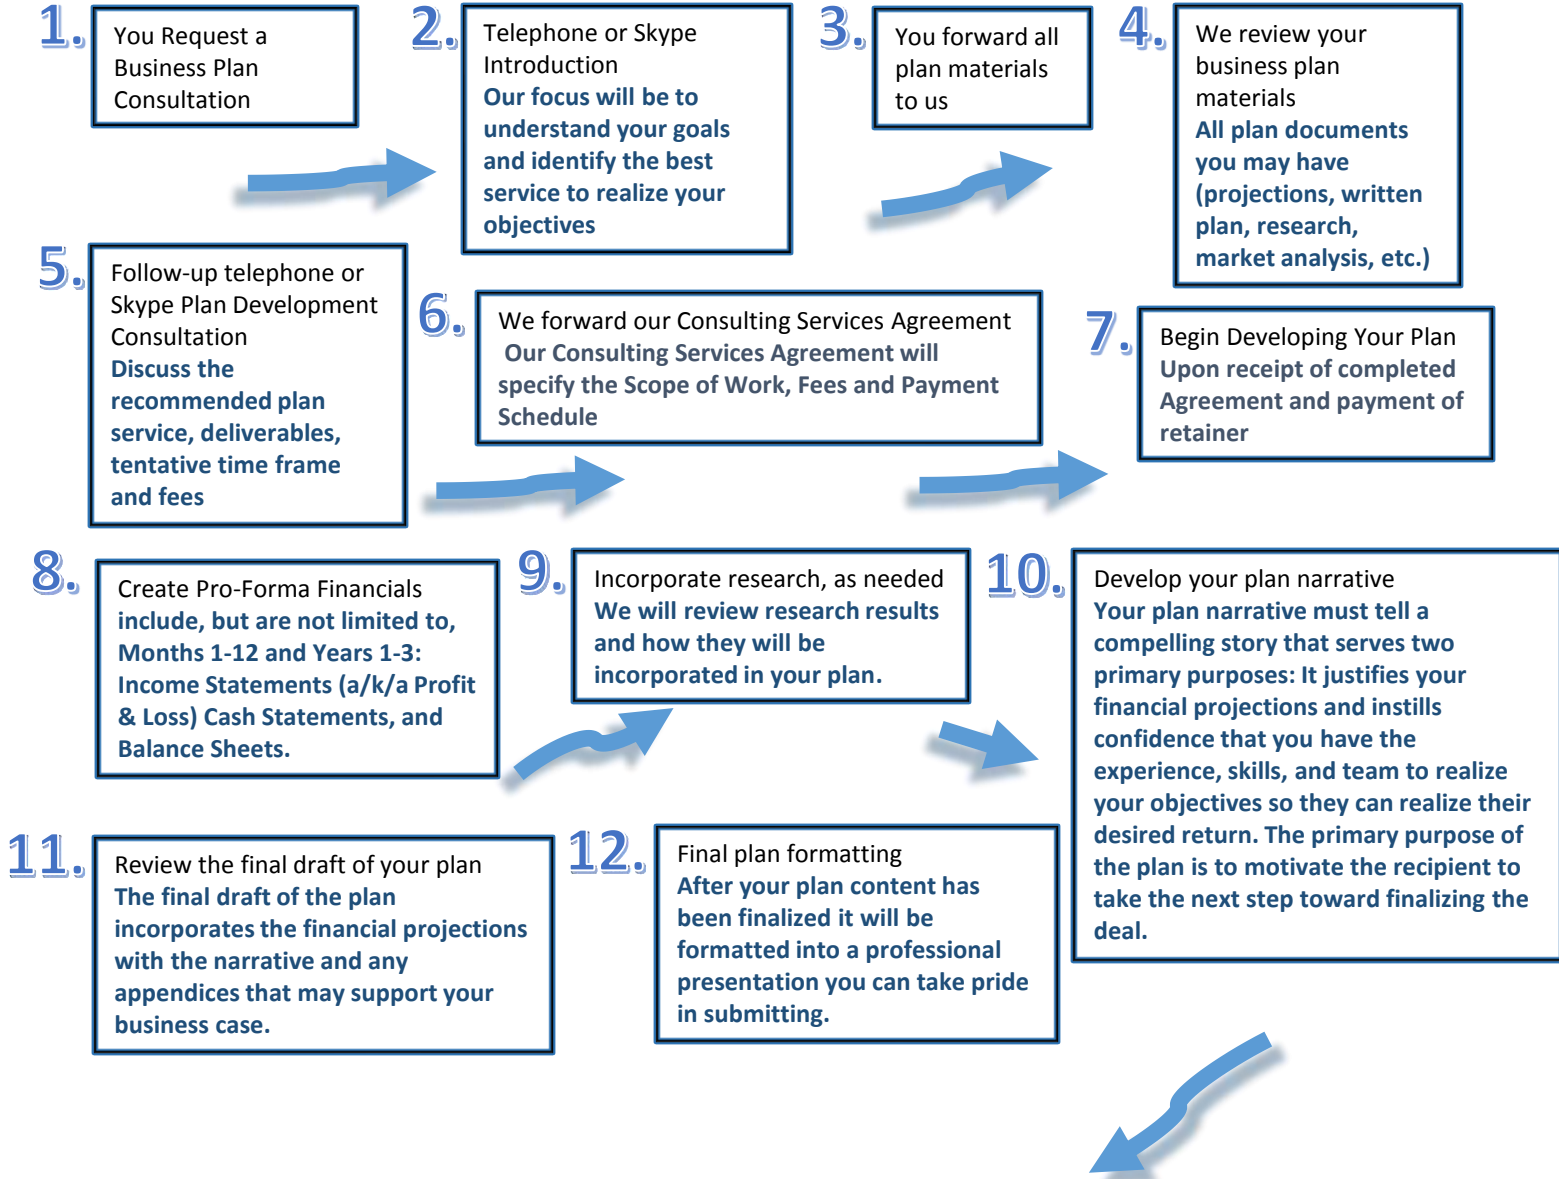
1.

You Request a Business Plan Consultation

2.

Telephone or Skype Introduction
Our focus will be to understand your goals and identify the best service to realize your objectives

3.

You forward all plan materials to us

4.

We review your business plan materials
All plan documents you may have (projections, written plan, research, market analysis, etc.)

5.

Follow-up telephone or Skype Plan Development Consultation
Discuss the recommended plan service, deliverables, tentative time frame and fees

6.

We forward our Consulting Services Agreement
Our Consulting Services Agreement will specify the Scope of Work, Fees and Payment Schedule

7.

Begin Developing Your Plan
Upon receipt of completed Agreement and payment of retainer

8.

Create Pro-Forma Financials
include, but are not limited to, Months 1-12 and Years 1-3: Income Statements (a/k/a Profit & Loss) Cash Statements, and Balance Sheets.

9.

Incorporate research, as needed
We will review research results and how they will be incorporated in your plan.

10.

Develop your plan narrative
Your plan narrative must tell a compelling story that serves two primary purposes: It justifies your financial projections and instills confidence that you have the experience, skills, and team to realize your objectives so they can realize their desired return. The primary purpose of the plan is to motivate the recipient to take the next step toward finalizing the deal.

11.

Review the final draft of your plan
The final draft of the plan incorporates the financial projections with the narrative and any appendices that may support your business case.

12.

Final plan formatting
After your plan content has been finalized it will be formatted into a professional presentation you can take pride in submitting.